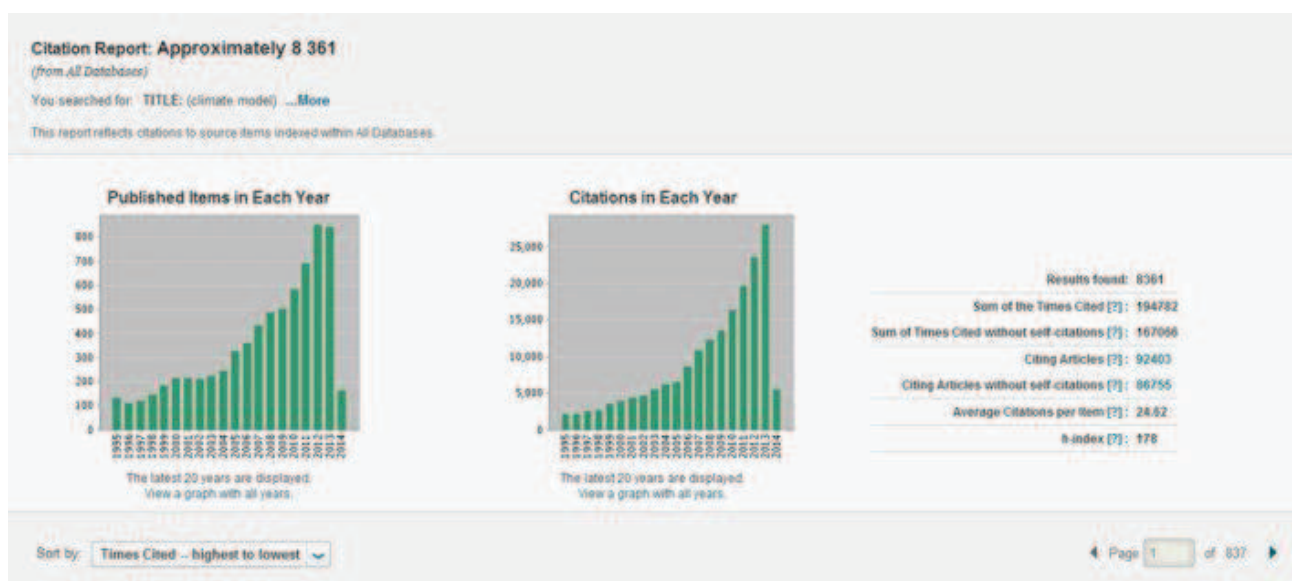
Citation Report: Approximately 8 361
(from All Databases)
You searched for: TITLE: (climate model) ...More
This report reflects citations to source items indexed within All Databases.

Published Items in Each Year

800
700
600
500
400
300
200
100
0

1995 1996 1997 1998 1999 2000 2001 2002 2003 2004 2005 2006 2007 2008 2009 2010 2011 2012 2013 2014

The latest 20 years are displayed.
View a graph with all years.

Citations in Each Year

25,000
20,000
15,000
10,000
5,000
0

1995 1996 1997 1998 1999 2000 2001 2002 2003 2004 2005 2006 2007 2008 2009 2010 2011 2012 2013 2014

The latest 20 years are displayed.
View a graph with all years.

Results found: 8361
Sum of the Times Cited [?]: 194782
Sum of Times Cited without self-citations [?]: 167066
Citing Articles [?]: 92403
Citing Articles without self-citations [?]: 86755
Average Citations per Item [?]: 24.62
h-index [?]: 178

Sort by: Times Cited -- highest to lowest

Page 1 of 837